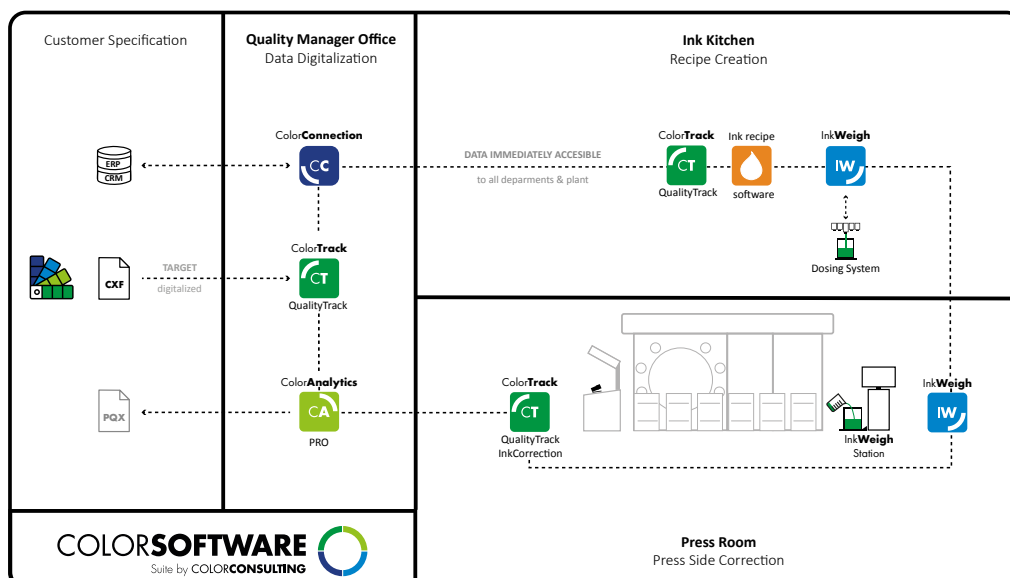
Customer Specification

Quality Manager Office
Data Digitalization

Ink Kitchen
Recipe Creation

ERP
CRM

ColorConnection
CC

DATA IMMEDIATELY ACCESIBLE
to all deparments & plant

ColorTrack
CT
QualityTrack

Ink recipe
software

InkWeigh
IW

Dosing System

CXF

TARGET
digitalized

ColorTrack
CT
QualityTrack

PQX

ColorAnalytics
CA
PRO

ColorTrack
CT
QualityTrack
InkCorrection

InkWeigh
Station

InkWeigh
IW

COLORSOFTWARE
Suite by COLORCONSULTING

Press Room
Press Side Correction